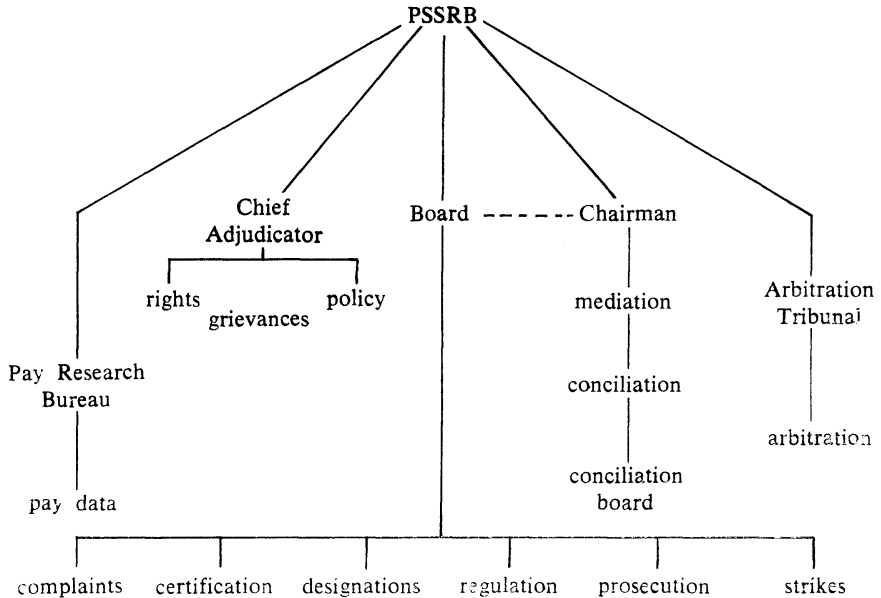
PSSRB

Chief Adjudicator

rights

grievances

policy

Board

Chairman

mediation

conciliation

conciliation board

Arbitration Tribunal

arbitration

Pay Research Bureau

pay data

complaints

certification

designations

regulation

prosecution

strikes